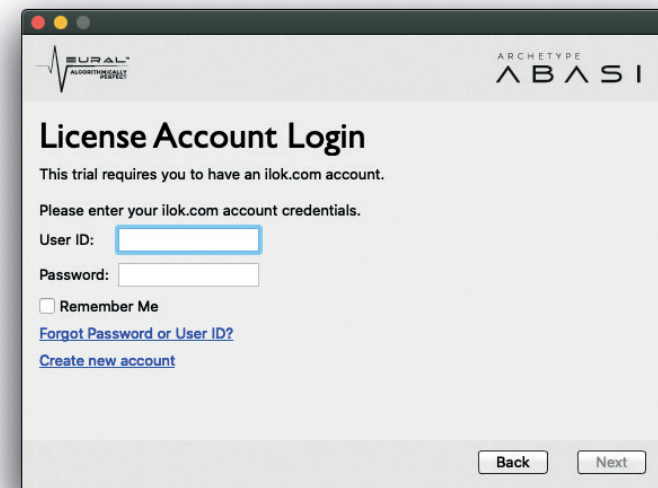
NEURAL
ALGORITHMICALLY PERFECT

ARCHETYPE
ABASI

License Account Login

This trial requires you to have an ilok.com account.

Please enter your ilok.com account credentials.

User ID:

Password:

Remember Me

Forgot Password or User ID?

Create new account

Back

Next